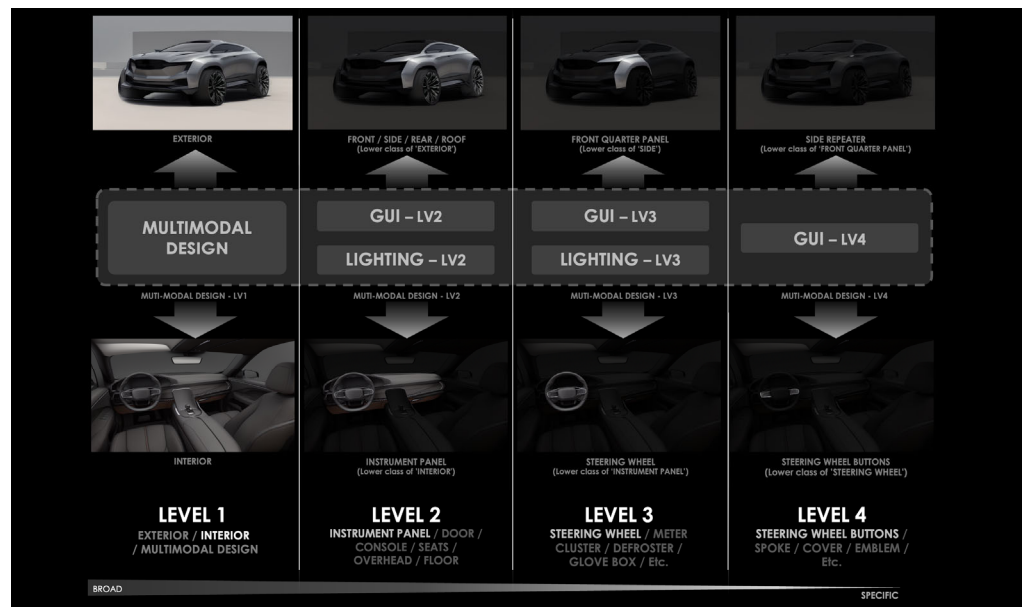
EXTERIOR

FRONT / SIDE / REAR / ROOF
(Lower class of 'EXTERIOR')

FRONT QUARTER PANEL
(Lower class of 'SIDE')

SIDE REPEATER
(Lower class of 'FRONT QUARTER PANEL')

MULTIMODAL DESIGN

GUI – LV2

LIGHTING – LV2

GUI – LV3

LIGHTING – LV3

GUI – LV4

MUTI-MODAL DESIGN - LV1

MUTI-MODAL DESIGN - LV2

MUTI-MODAL DESIGN - LV3

MUTI-MODAL DESIGN - LV4

INTERIOR

INSTRUMENT PANEL
(Lower class of 'INTERIOR')

STEERING WHEEL
(Lower class of 'INSTRUMENT PANEL')

STEERING WHEEL BUTTONS
(Lower class of 'STEERING WHEEL')

LEVEL 1
EXTERIOR / INTERIOR / MULTIMODAL DESIGN

LEVEL 2
INSTRUMENT PANEL / DOOR / CONSOLE / SEATS / OVERHEAD / FLOOR

LEVEL 3
STEERING WHEEL / METER CLUSTER / DEFROSTER / GLOVE BOX / Etc.

LEVEL 4
STEERING WHEEL BUTTONS / SPOKE / COVER / EMBLEM / Etc.

BROAD

SPECIFIC